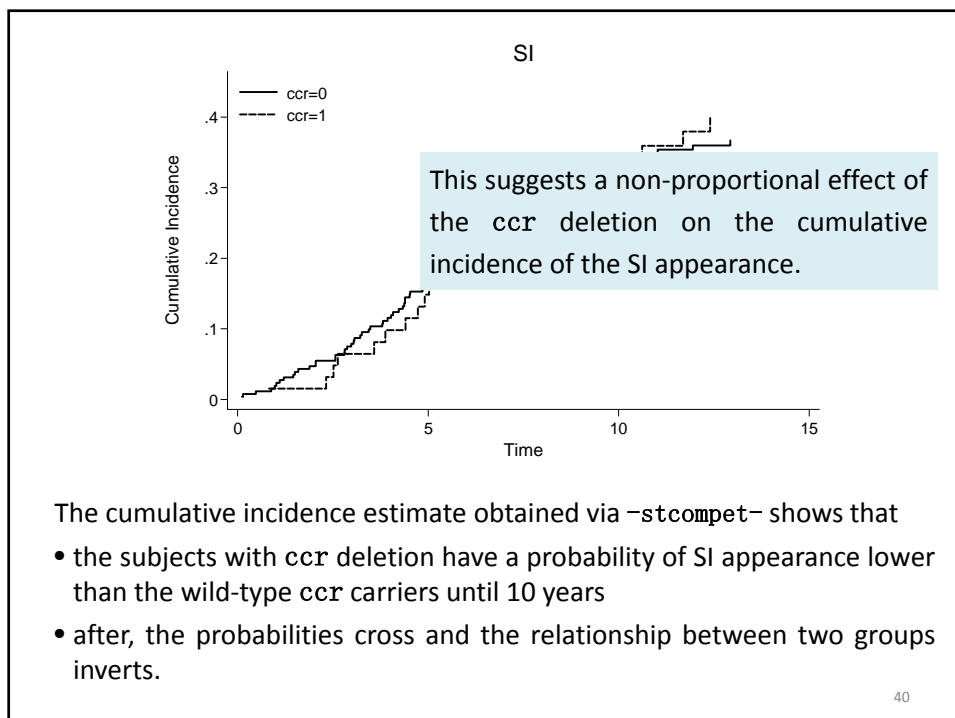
SI

ccr=0
ccr=1

Cumulative Incidence

.4
.3
.2
.1
0

0 5 10 15

Time

This suggests a non-proportional effect of the ccr deletion on the cumulative incidence of the SI appearance.

The cumulative incidence estimate obtained via -stcompet- shows that

• the subjects with ccr deletion have a probability of SI appearance lower than the wild-type ccr carriers until 10 years

• after, the probabilities cross and the relationship between two groups inverts.

40